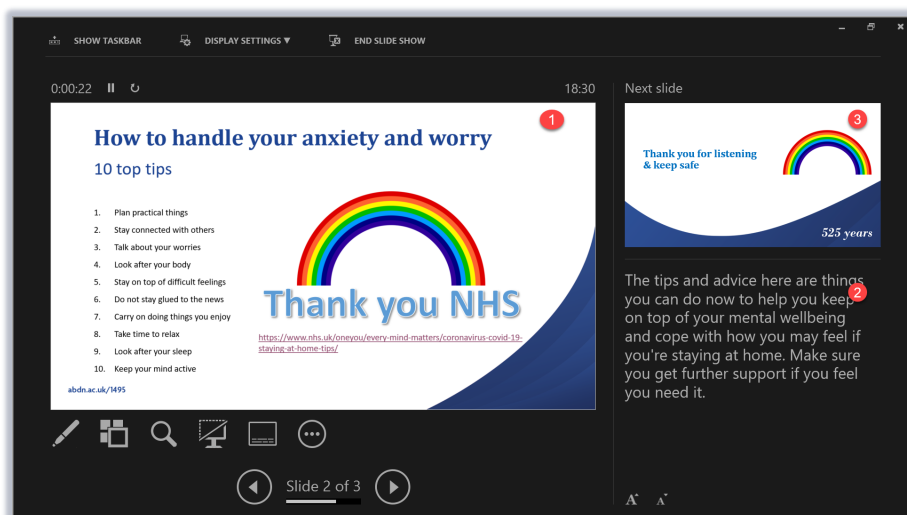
SHOW TASKBAR DISPLAY SETTINGS ▼ END SLIDE SHOW

0:00:22 18:30

1

How to handle your anxiety and worry

10 top tips

1. Plan practical things
2. Stay connected with others
3. Talk about your worries
4. Look after your body
5. Stay on top of difficult feelings
6. Do not stay glued to the news
7. Carry on doing things you enjoy
8. Take time to relax
9. Look after your sleep
10. Keep your mind active

Thank you NHS

https://www.nhs.uk/oneyou/every-mind-matters/coronavirus-covid-19-staying-at-home-tips/

abdn.ac.uk/1495

Next slide

3

Thank you for listening & keep safe

525 years

2

The tips and advice here are things you can do now to help you keep on top of your mental wellbeing and cope with how you may feel if you're staying at home. Make sure you get further support if you feel you need it.

Slide 2 of 3